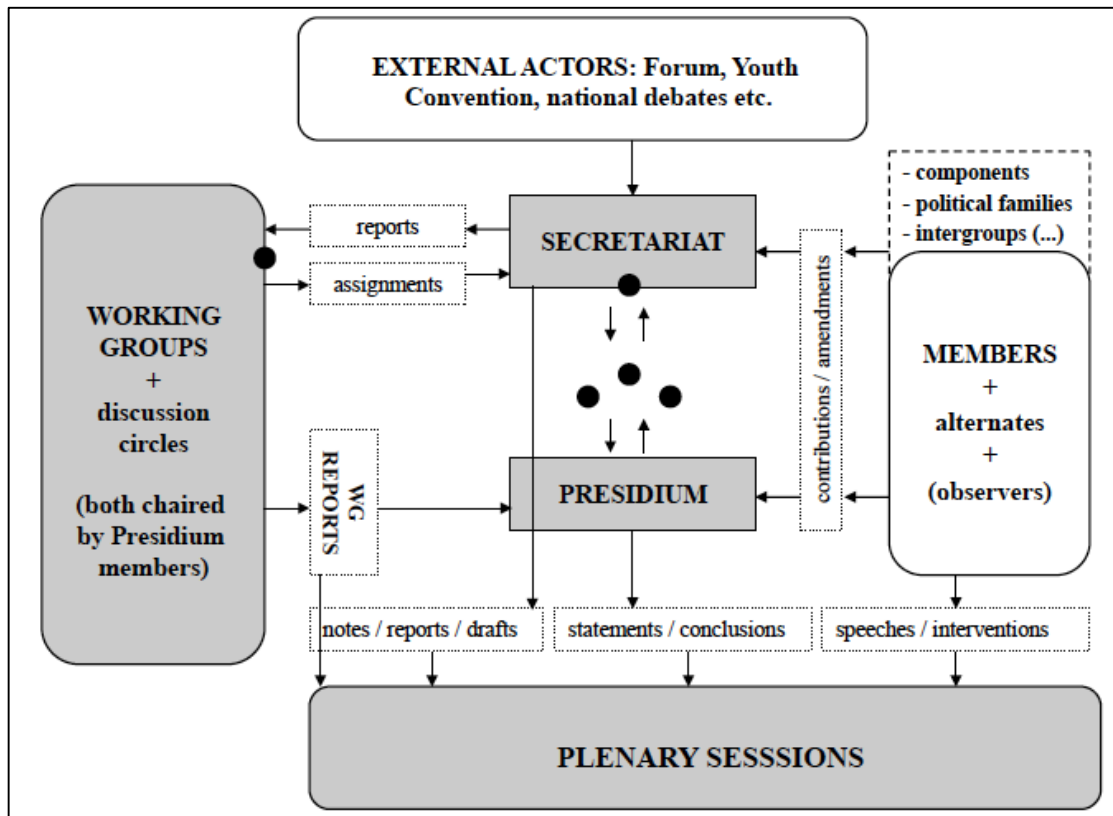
EXTERNAL ACTORS: Forum, Youth Convention, national debates etc.

- components
- political families
- intergroups (...)

reports

assignments

SECRETARIAT

WORKING GROUPS
+
discussion circles

(both chaired by Presidium members)

contributions / amendments

MEMBERS
+
alternates
+
(observers)

WG REPORTS

PRESIDIUM

notes / reports / drafts

statements / conclusions

speeches / interventions

PLENARY SESSSIONS